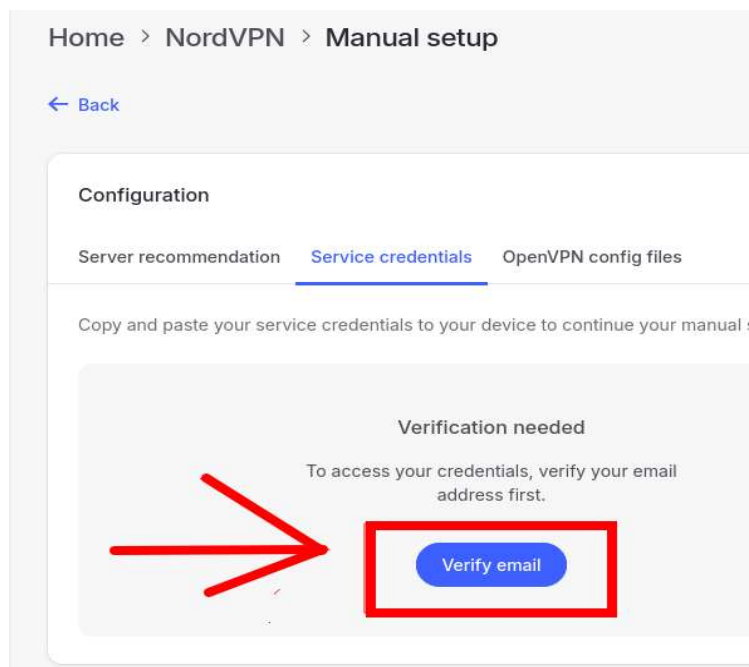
Home > NordVPN > Manual setup

← Back

Configuration

Server recommendation   Service credentials   OpenVPN config files

Copy and paste your service credentials to your device to continue your manual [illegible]

Verification needed

To access your credentials, verify your email address first.

Verify email